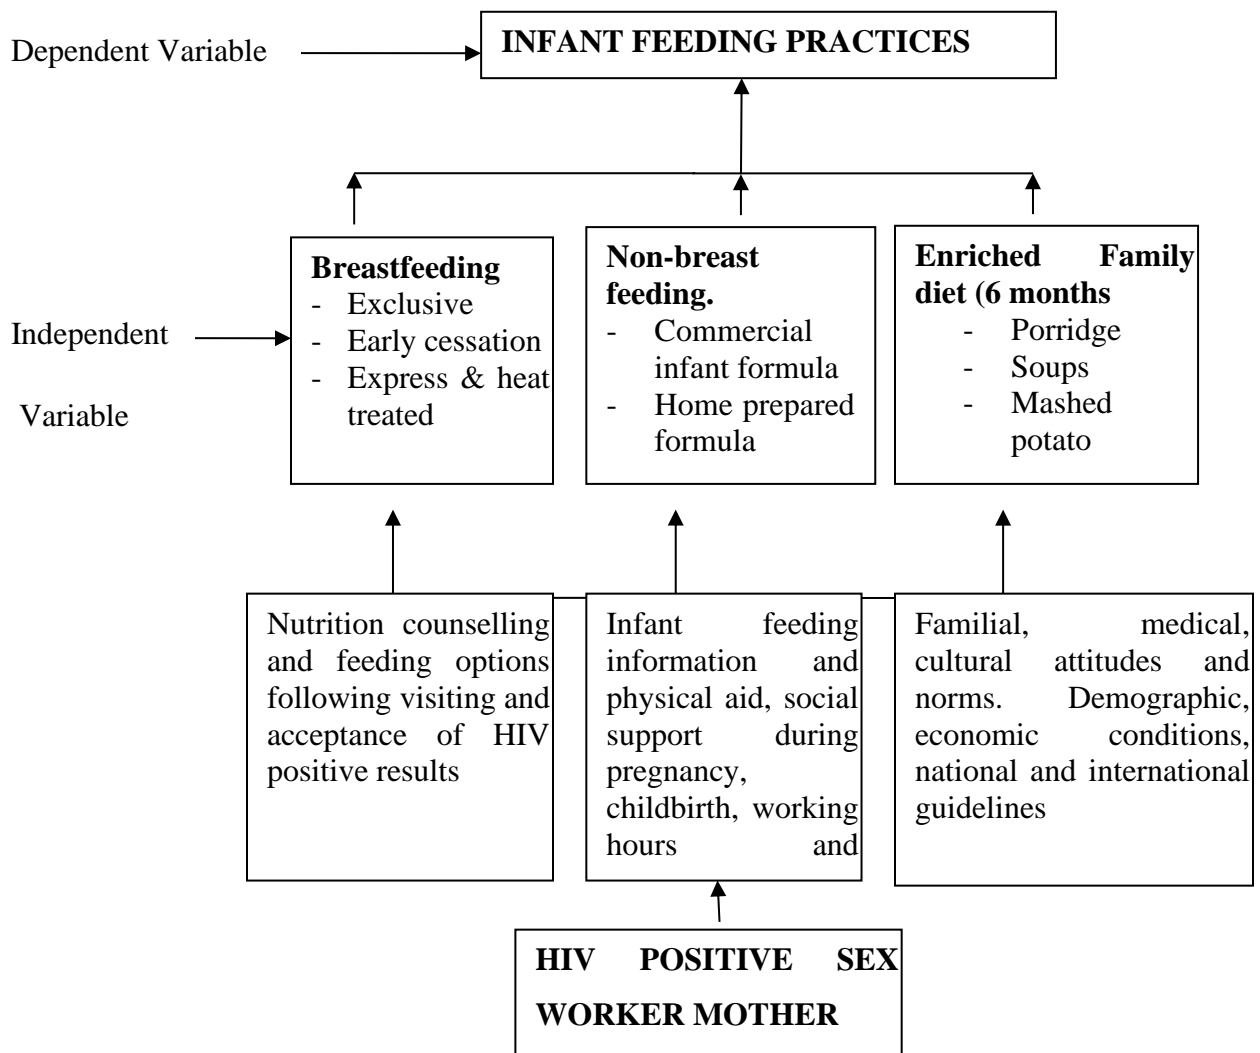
Dependent Variable

INFANT FEEDING PRACTICES

Independent Variable

**Breastfeeding**
- Exclusive
- Early cessation
- Express & heat treated

**Non-breast feeding.**
- Commercial infant formula
- Home prepared formula

**Enriched Family diet (6 months**
- Porridge
- Soups
- Mashed potato

Nutrition counselling and feeding options following visiting and acceptance of HIV positive results

Infant feeding information and physical aid, social support during pregnancy, childbirth, working hours and

Familial, medical, cultural attitudes and norms. Demographic, economic conditions, national and international guidelines

HIV POSITIVE SEX WORKER MOTHER